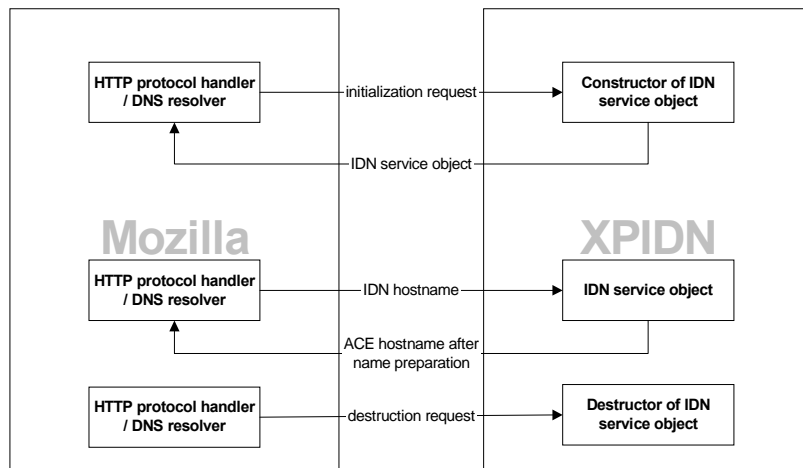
HTTP protocol handler / DNS resolver

initialization request

Constructor of IDN service object

IDN service object

Mozilla

XPIDN

HTTP protocol handler / DNS resolver

IDN hostname

IDN service object

ACE hostname after name preparation

HTTP protocol handler / DNS resolver

destruction request

Destructor of IDN service object